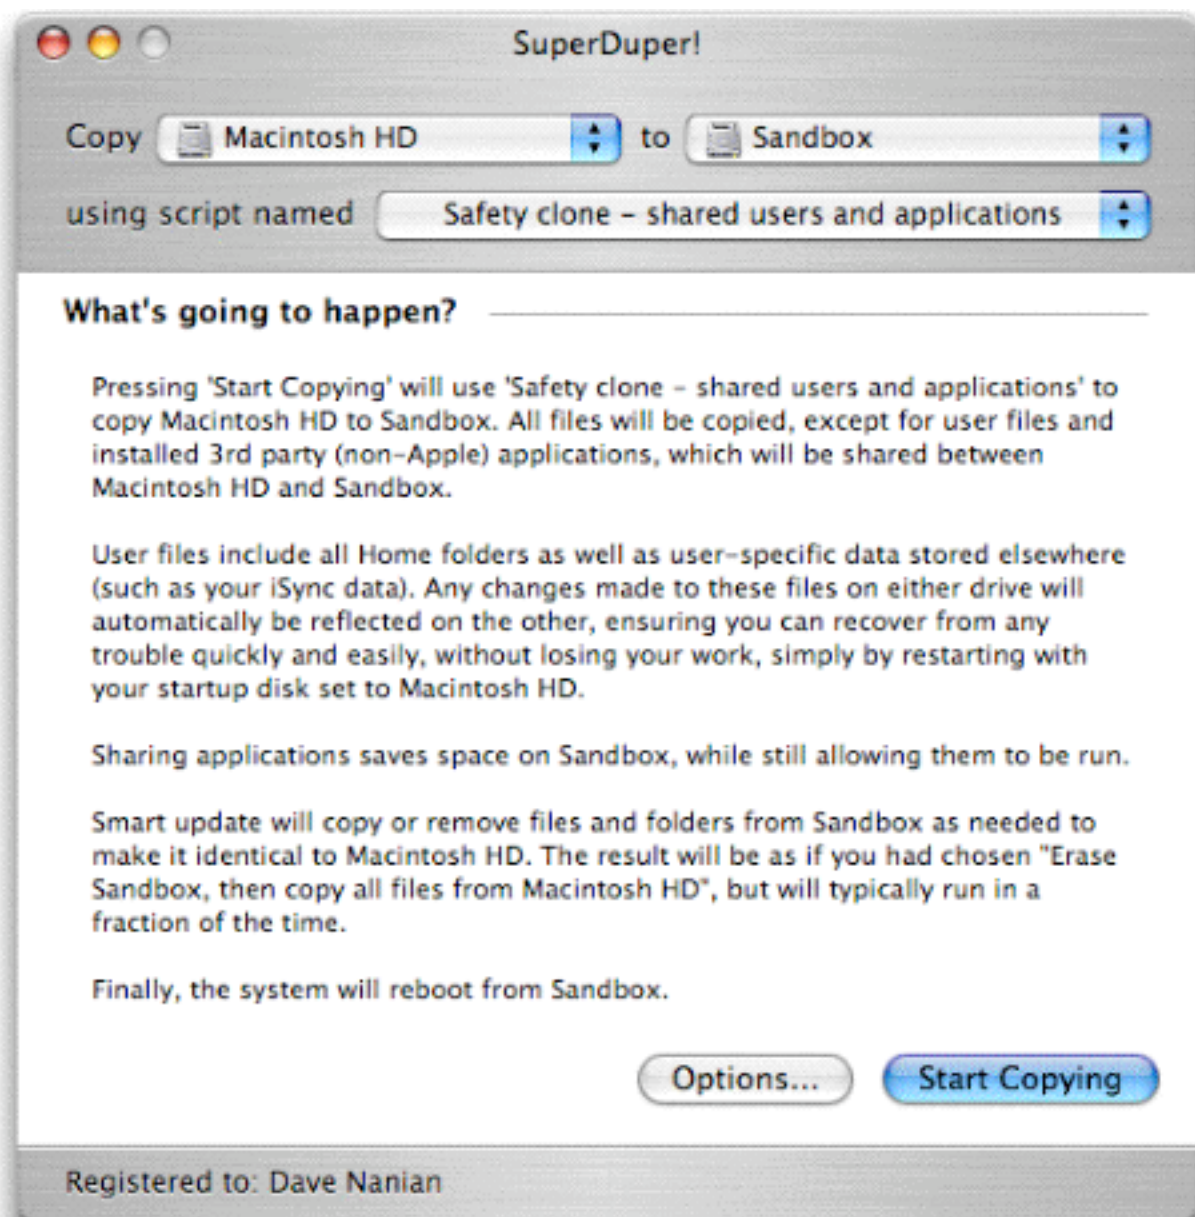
SuperDuper!

Copy Macintosh HD to Sandbox

using script named Safety clone - shared users and applications

What's going to happen?

Pressing 'Start Copying' will use 'Safety clone - shared users and applications' to copy Macintosh HD to Sandbox. All files will be copied, except for user files and installed 3rd party (non-Apple) applications, which will be shared between Macintosh HD and Sandbox.

User files include all Home folders as well as user-specific data stored elsewhere (such as your iSync data). Any changes made to these files on either drive will automatically be reflected on the other, ensuring you can recover from any trouble quickly and easily, without losing your work, simply by restarting with your startup disk set to Macintosh HD.

Sharing applications saves space on Sandbox, while still allowing them to be run.

Smart update will copy or remove files and folders from Sandbox as needed to make it identical to Macintosh HD. The result will be as if you had chosen "Erase Sandbox, then copy all files from Macintosh HD", but will typically run in a fraction of the time.

Finally, the system will reboot from Sandbox.

Options... Start Copying

Registered to: Dave Nanian